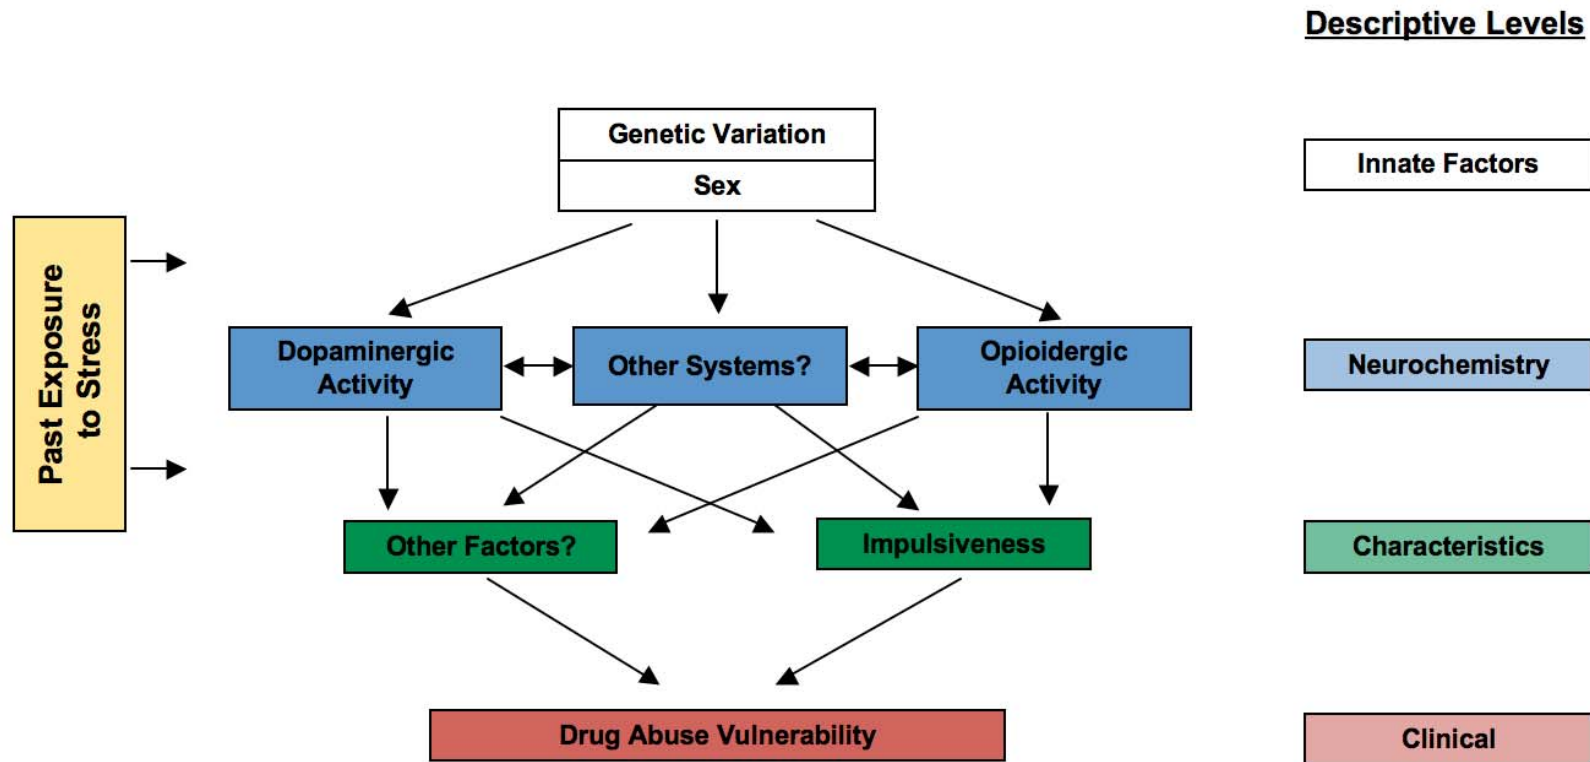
Descriptive Levels

Genetic Variation
Sex

Innate Factors

Past Exposure to Stress

Dopaminergic Activity
Other Systems?
Opioidergic Activity

Neurochemistry

Other Factors?
Impulsiveness

Characteristics

Drug Abuse Vulnerability

Clinical